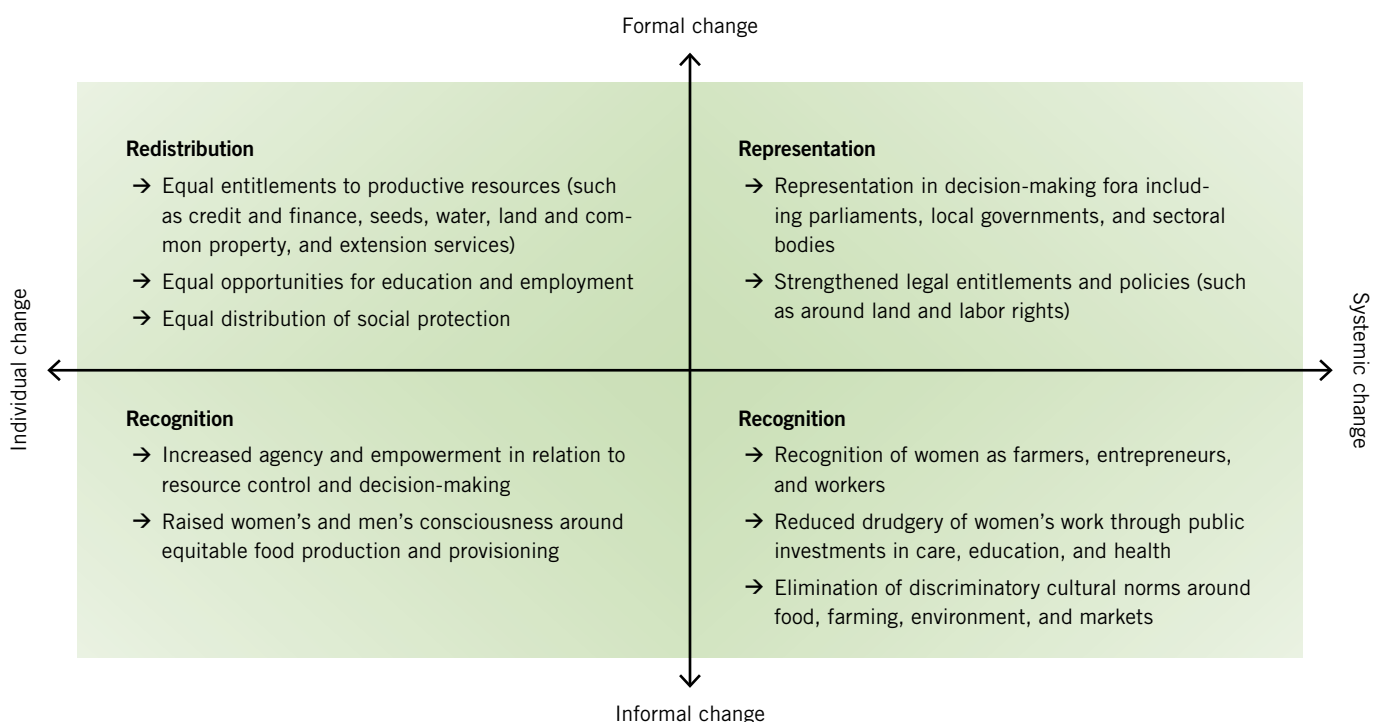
Formal change

Individual change

Systemic change

**Redistribution**

→ Equal entitlements to productive resources (such as credit and finance, seeds, water, land and common property, and extension services)

→ Equal opportunities for education and employment

→ Equal distribution of social protection

**Representation**

→ Representation in decision-making fora including parliaments, local governments, and sectoral bodies

→ Strengthened legal entitlements and policies (such as around land and labor rights)

**Recognition**

→ Increased agency and empowerment in relation to resource control and decision-making

→ Raised women's and men's consciousness around equitable food production and provisioning

**Recognition**

→ Recognition of women as farmers, entrepreneurs, and workers

→ Reduced drudgery of women's work through public investments in care, education, and health

→ Elimination of discriminatory cultural norms around food, farming, environment, and markets

Informal change